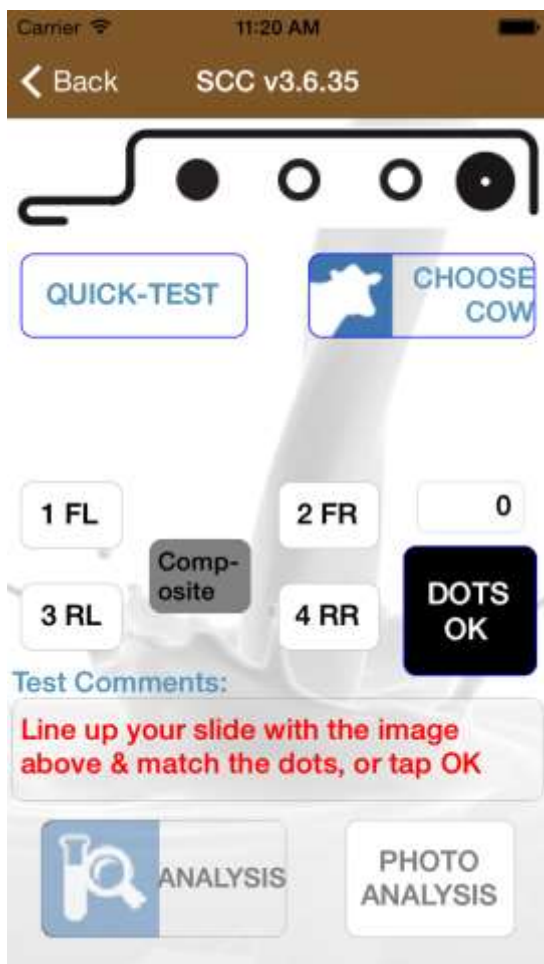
Carrier 11:20 AM

Back SCC v3.6.35

QUICK-TEST

CHOOSE COW

1 FL

2 FR

0

Composite

3 RL

4 RR

DOTS OK

Test Comments:

Line up your slide with the image above & match the dots, or tap OK

ANALYSIS

PHOTO ANALYSIS